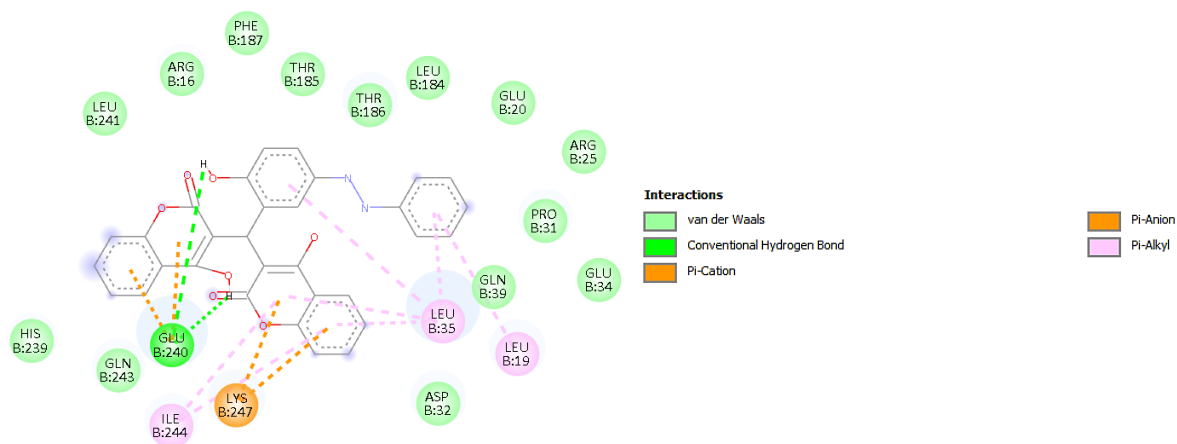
PHE
B:187

ARG
B:16

THR
B:185

LEU
B:184

LEU
B:241

THR
B:186

GLU
B:20

ARG
B:25

H

O

O

O

N

N

O

PRO
B:31

O

O

O

H

O

GLN
B:39

GLU
B:34

LEU
B:35

LEU
B:19

HIS
B:239

GLU
B:240

GLN
B:243

LYS
B:247

ASP
B:32

ILE
B:244

Interactions

van der Waals

Conventional Hydrogen Bond

Pi-Cation

Pi-Anion

Pi-Alkyl